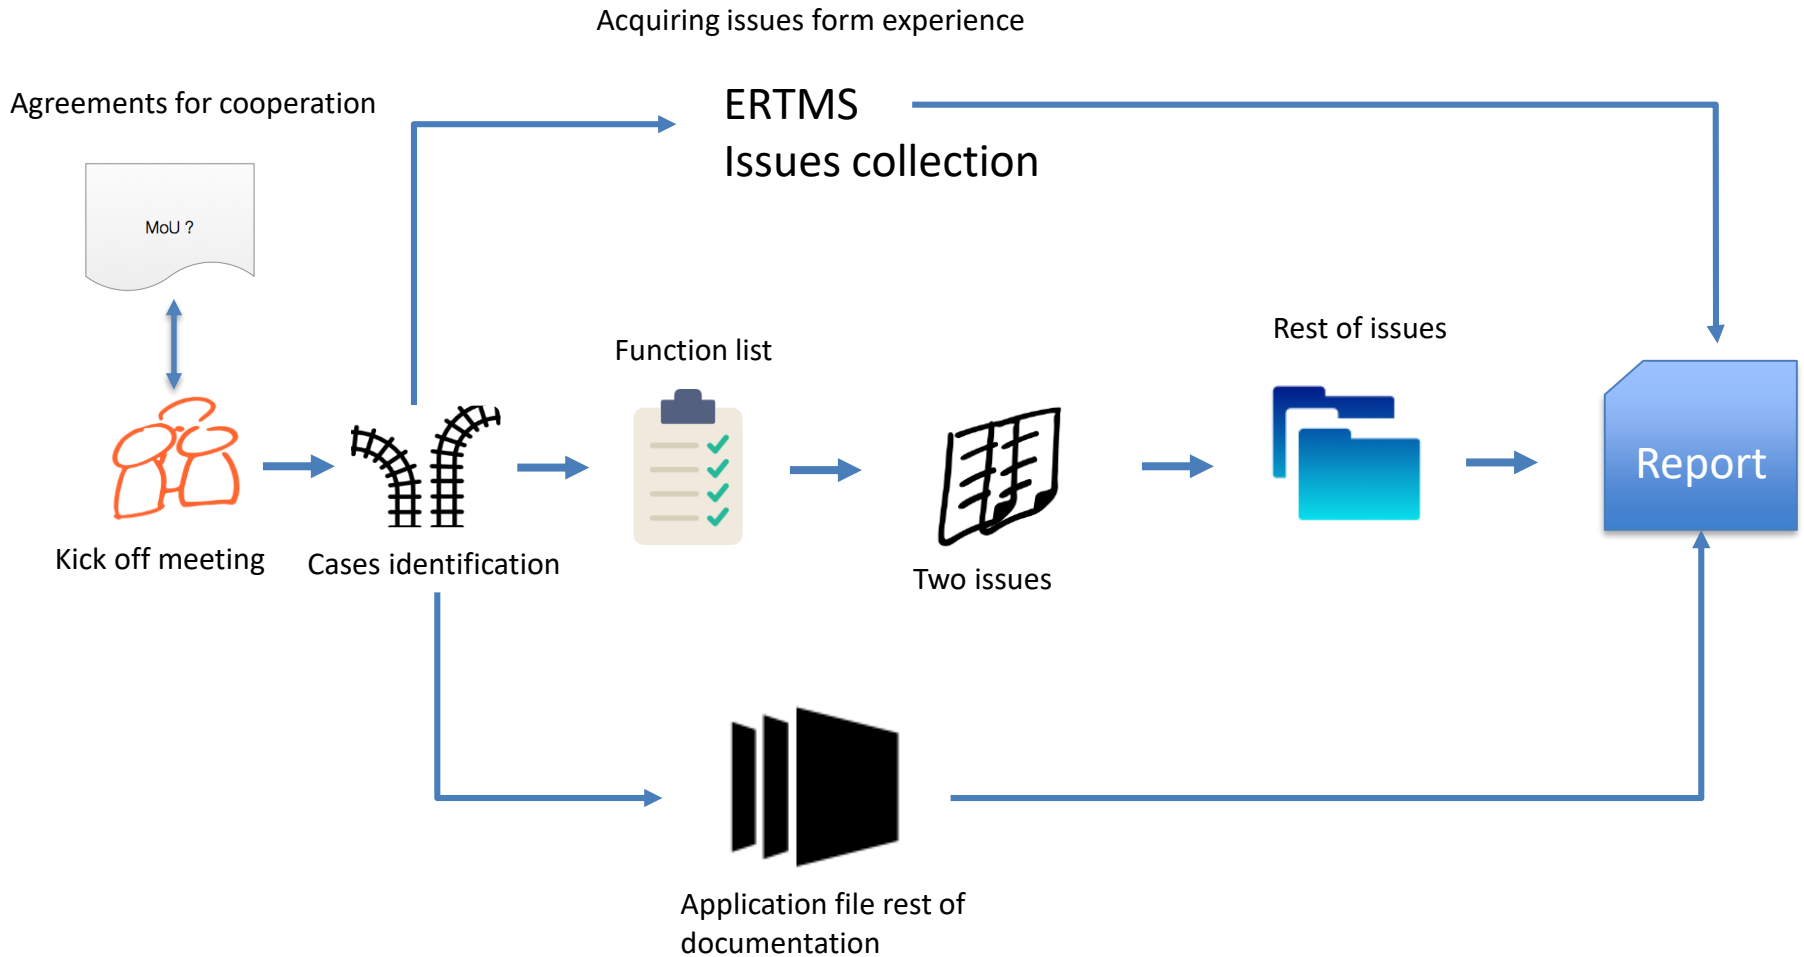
Acquiring issues form experience

Agreements for cooperation

ERTMS
Issues collection

MoU ?

Function list

Rest of issues

Kick off meeting

Cases identification

Two issues

Report

Application file rest of documentation